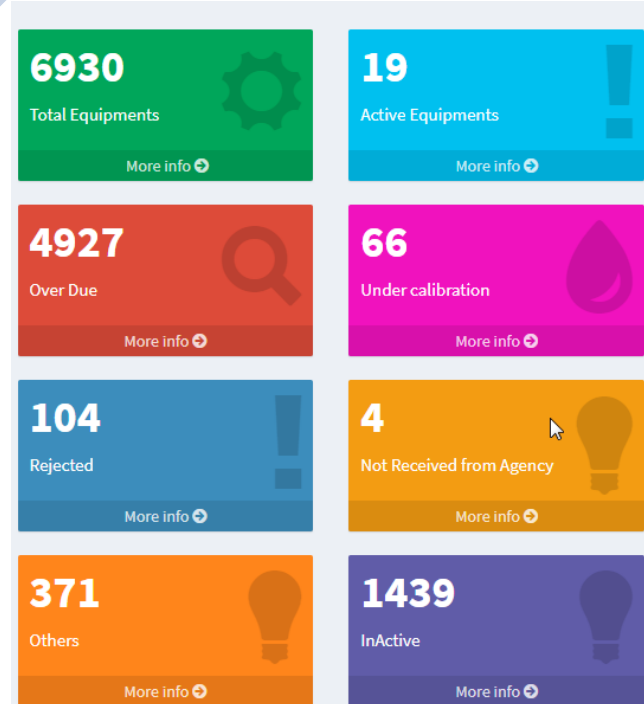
6930
Total Equipments
More info

19
Active Equipments
More info

4927
Over Due
More info

66
Under calibration
More info

104
Rejected
More info

4
Not Received from Agency
More info

371
Others
More info

1439
InActive
More info